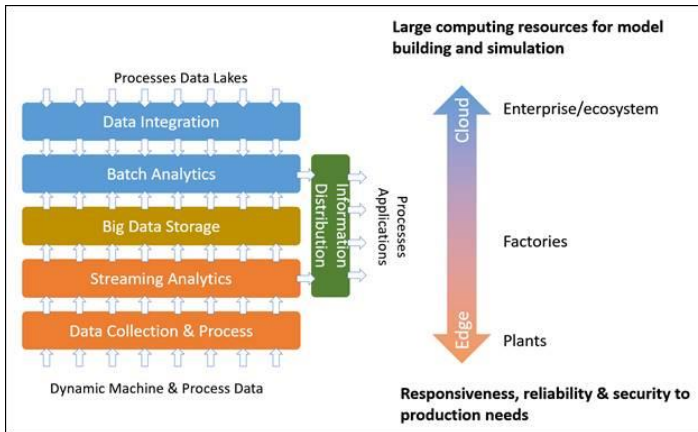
Large computing resources for model building and simulation

Processes Data Lakes

Data Integration

Batch Analytics

Big Data Storage

Streaming Analytics

Data Collection & Process

Information Distribution

Processes Applications

Dynamic Machine & Process Data

Cloud

Edge

Enterprise/ecosystem

Factories

Plants

Responsiveness, reliability & security to production needs